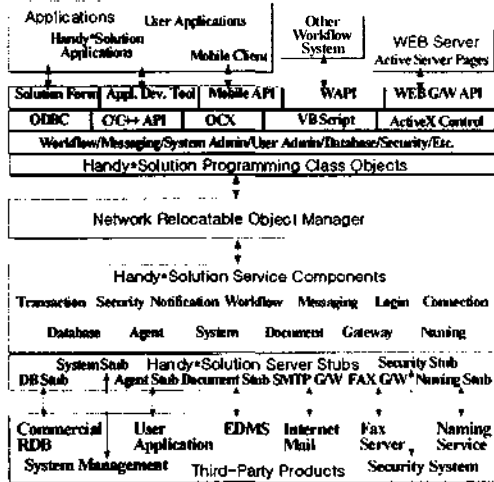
Applications
User Applications
Handy*Solution Applications
Mobile Client
Other Workflow System
WEB Server
Active Server Pages
Solution Form
Appl. Dev. Tool
Mobile API
WAPI
WEB G/W API
ODBC
C/C++ API
OCX
VB Script
ActiveX Control
Workflow/Messaging/System Admin/User Admin/Database/Security/Etc.
Handy*Solution Programming Class Objects
Network Relocatable Object Manager
Handy*Solution Service Components
Transaction Security Notification Workflow Messaging Login Connection
Database Agent System Document Gateway Naming
System Stub Handy*Solution Server Stubs Security Stub
DB Stub Agent Stub Document Stub SMTP G/W FAX G/W Naming Stub
Commercial RDB
User Application
EDMS
Internet Mail
Fax Server
Naming Service
System Management
Third-Party Products
Security System